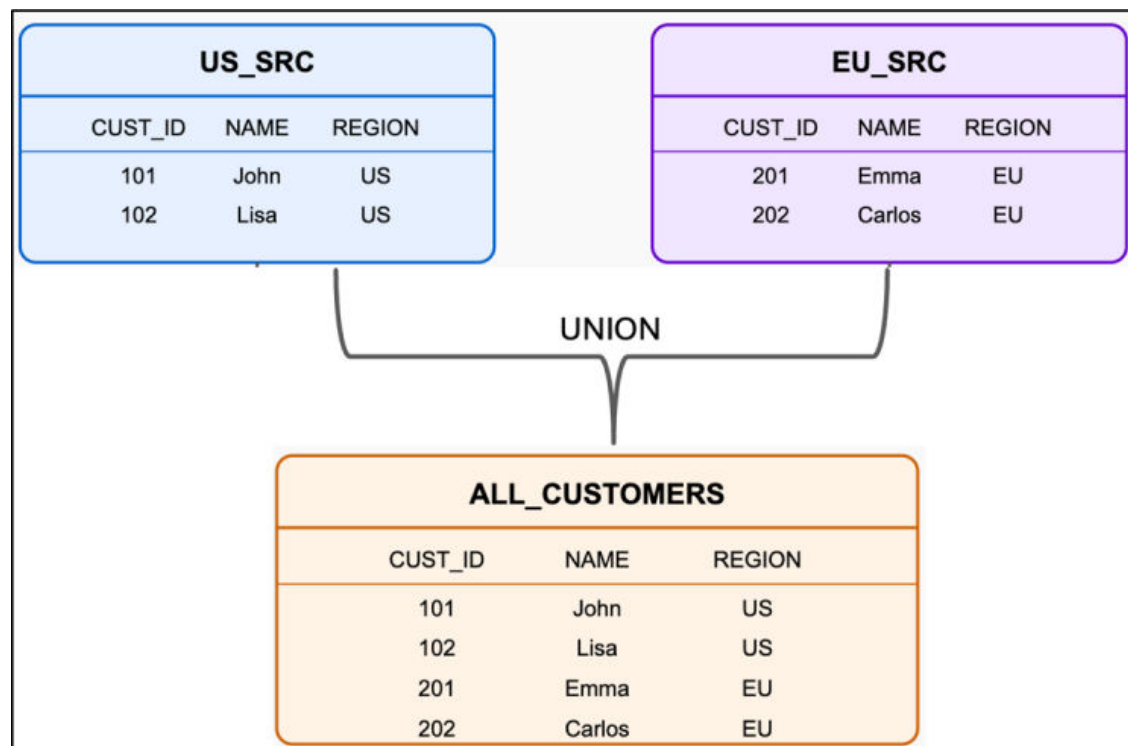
US_SRC

| CUST_ID | NAME | REGION |
|---|---|---|
| 101 | John | US |
| 102 | Lisa | US |

EU_SRC

| CUST_ID | NAME | REGION |
|---|---|---|
| 201 | Emma | EU |
| 202 | Carlos | EU |

UNION

ALL_CUSTOMERS

| CUST_ID | NAME | REGION |
|---|---|---|
| 101 | John | US |
| 102 | Lisa | US |
| 201 | Emma | EU |
| 202 | Carlos | EU |